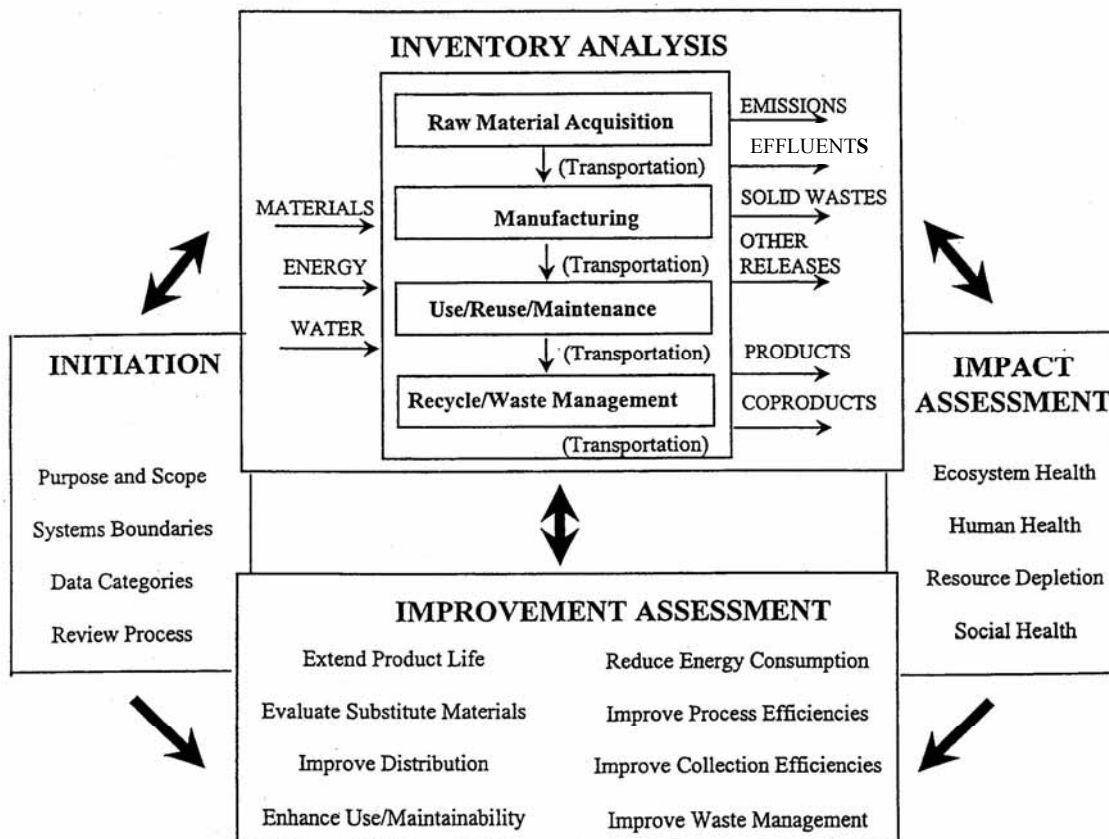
INVENTORY ANALYSIS

MATERIALS

ENERGY

WATER

Raw Material Acquisition

(Transportation)

Manufacturing

(Transportation)

Use/Reuse/Maintenance

(Transportation)

Recycle/Waste Management

(Transportation)

EMISSIONS

EFFLUENTS

SOLID WASTES

OTHER RELEASES

PRODUCTS

COPRODUCTS

INITIATION

Purpose and Scope

Systems Boundaries

Data Categories

Review Process

IMPACT ASSESSMENT

Ecosystem Health

Human Health

Resource Depletion

Social Health

IMPROVEMENT ASSESSMENT

Extend Product Life

Evaluate Substitute Materials

Improve Distribution

Enhance Use/Maintainability

Reduce Energy Consumption

Improve Process Efficiencies

Improve Collection Efficiencies

Improve Waste Management